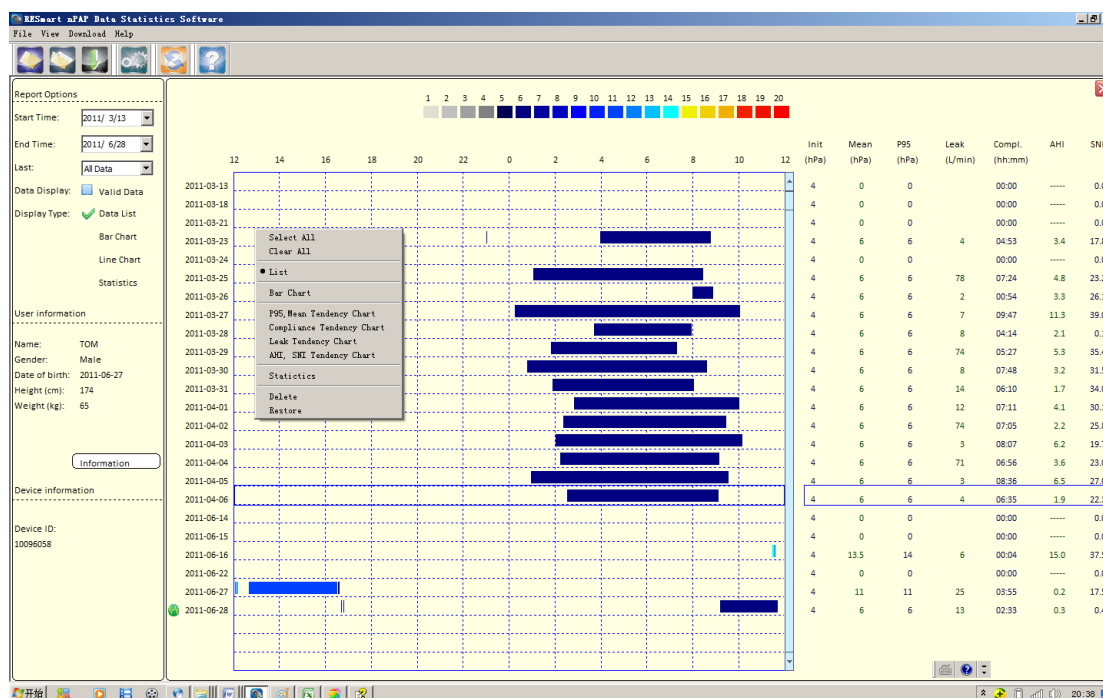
RESmart nPAP Data Statistics Software
File View Download Help

Report Options
Start Time: 2011/ 3/13
End Time: 2011/ 6/28
Last: All Data
Data Display: Valid Data
Display Type: Data List
Bar Chart
Line Chart
Statistics

User information
Name: TOM
Gender: Male
Date of birth: 2011-06-27
Height (cm): 174
Weight (kg): 65

Information

Device information
Device ID:
10096058

1 2 3 4 5 6 7 8 9 10 11 12 13 14 15 16 17 18 19 20

12 14 16 18 20 22 0 2 4 6 8 10 12

Select All
Clear All
• List
Bar Chart
P95,Mean Tendency Chart
Compliance Tendency Chart
Leak Tendency Chart
AHI, SNI Tendency Chart
Statictics
Delete
Restore

| | Init (hPa) | Mean (hPa) | P95 (hPa) | Leak (L/min) | Compl. (hh:mm) | AHI | SN |
|---|---|---|---|---|---|---|---|
| 2011-03-13 | 4 | 0 | 0 | | 00:00 | ----- | 0. |
| 2011-03-18 | 4 | 0 | 0 | | 00:00 | ----- | 0. |
| 2011-03-21 | 4 | 0 | 0 | | 00:00 | ----- | 0. |
| 2011-03-23 | 4 | 6 | 6 | 4 | 04:53 | 3.4 | 17. |
| 2011-03-24 | 4 | 0 | 0 | | 00:00 | ----- | 0. |
| 2011-03-25 | 4 | 6 | 6 | 78 | 07:24 | 4.8 | 23. |
| 2011-03-26 | 4 | 6 | 6 | 2 | 00:54 | 3.3 | 26. |
| 2011-03-27 | 4 | 6 | 6 | 7 | 09:47 | 11.3 | 39. |
| 2011-03-28 | 4 | 6 | 6 | 8 | 04:14 | 2.1 | 0. |
| 2011-03-29 | 4 | 6 | 6 | 74 | 05:27 | 5.3 | 35. |
| 2011-03-30 | 4 | 6 | 6 | 8 | 07:48 | 3.2 | 31. |
| 2011-03-31 | 4 | 6 | 6 | 14 | 06:10 | 1.7 | 34. |
| 2011-04-01 | 4 | 6 | 6 | 12 | 07:11 | 4.1 | 30. |
| 2011-04-02 | 4 | 6 | 6 | 74 | 07:05 | 2.2 | 25. |
| 2011-04-03 | 4 | 6 | 6 | 3 | 08:07 | 6.2 | 19. |
| 2011-04-04 | 4 | 6 | 6 | 71 | 06:56 | 3.6 | 23. |
| 2011-04-05 | 4 | 6 | 6 | 3 | 08:36 | 6.5 | 27. |
| 2011-04-06 | 4 | 6 | 6 | 4 | 06:35 | 1.9 | 22. |
| 2011-06-14 | 4 | 0 | 0 | | 00:00 | ----- | 0. |
| 2011-06-15 | 4 | 0 | 0 | | 00:00 | ----- | 0. |
| 2011-06-16 | 4 | 13.5 | 14 | 6 | 00:04 | 15.0 | 37. |
| 2011-06-22 | 4 | 0 | 0 | | 00:00 | ----- | 0. |
| 2011-06-27 | 4 | 11 | 11 | 25 | 03:55 | 0.2 | 17. |
| 2011-06-28 | 4 | 6 | 6 | 13 | 02:33 | 0.3 | 0. |

开始
20:38